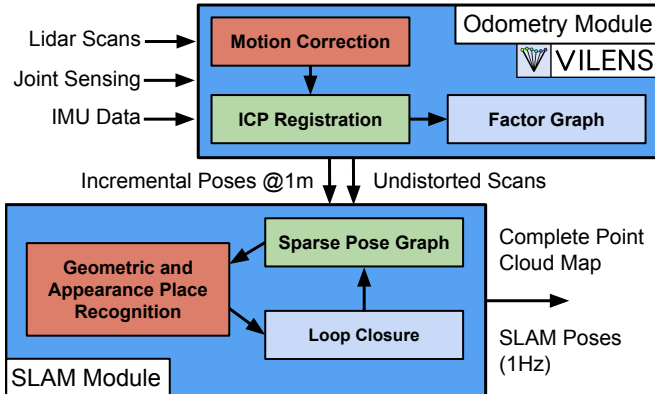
Odometry Module

VILENS

Lidar Scans

Joint Sensing

IMU Data

Motion Correction

ICP Registration

Factor Graph

Incremental Poses @1m

Undistorted Scans

Sparse Pose Graph

Geometric and Appearance Place Recognition

Loop Closure

Complete Point Cloud Map

SLAM Poses (1Hz)

SLAM Module